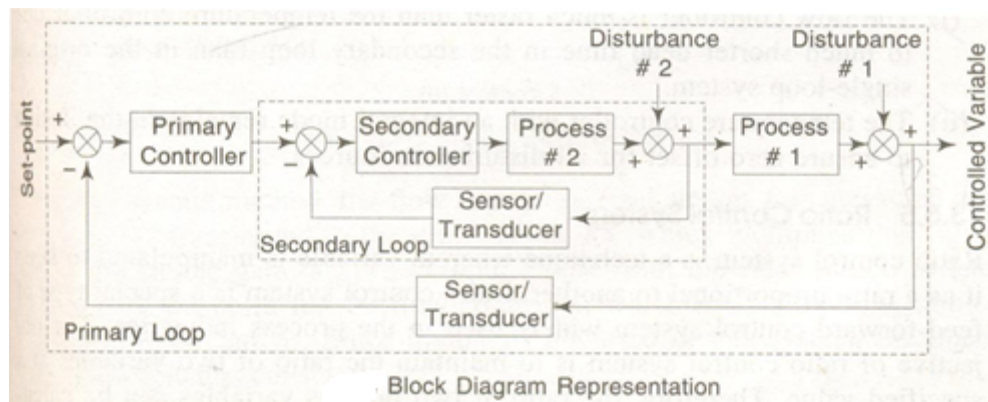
Set-point

+

−

Primary Controller

+

−

Secondary Controller

Process # 2

Disturbance # 2

+

+

Process # 1

Disturbance # 1

+

+

Controlled Variable

Sensor/ Transducer

Secondary Loop

Sensor/ Transducer

Primary Loop

Block Diagram Representation